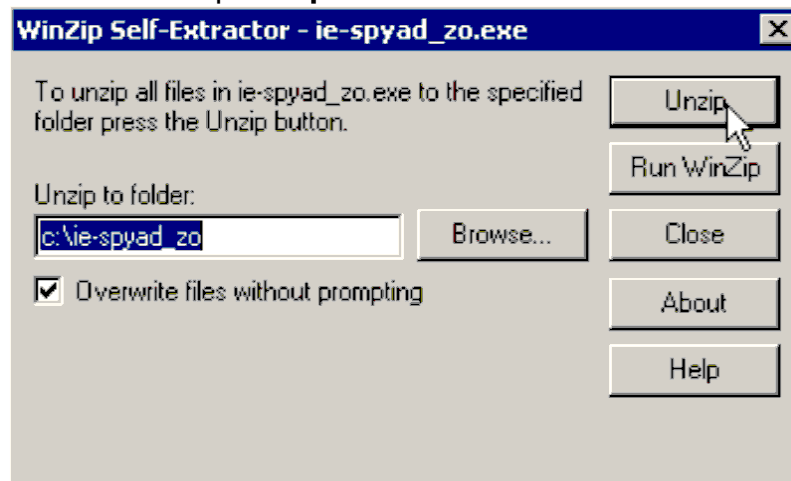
WinZip Self-Extractor - ie-spyad_zo.exe

To unzip all files in ie-spyad_zo.exe to the specified folder press the Unzip button.

Unzip to folder:

c:\ie-spyad_zo

Browse...

Overwrite files without prompting

Unzip

Run WinZip

Close

About

Help